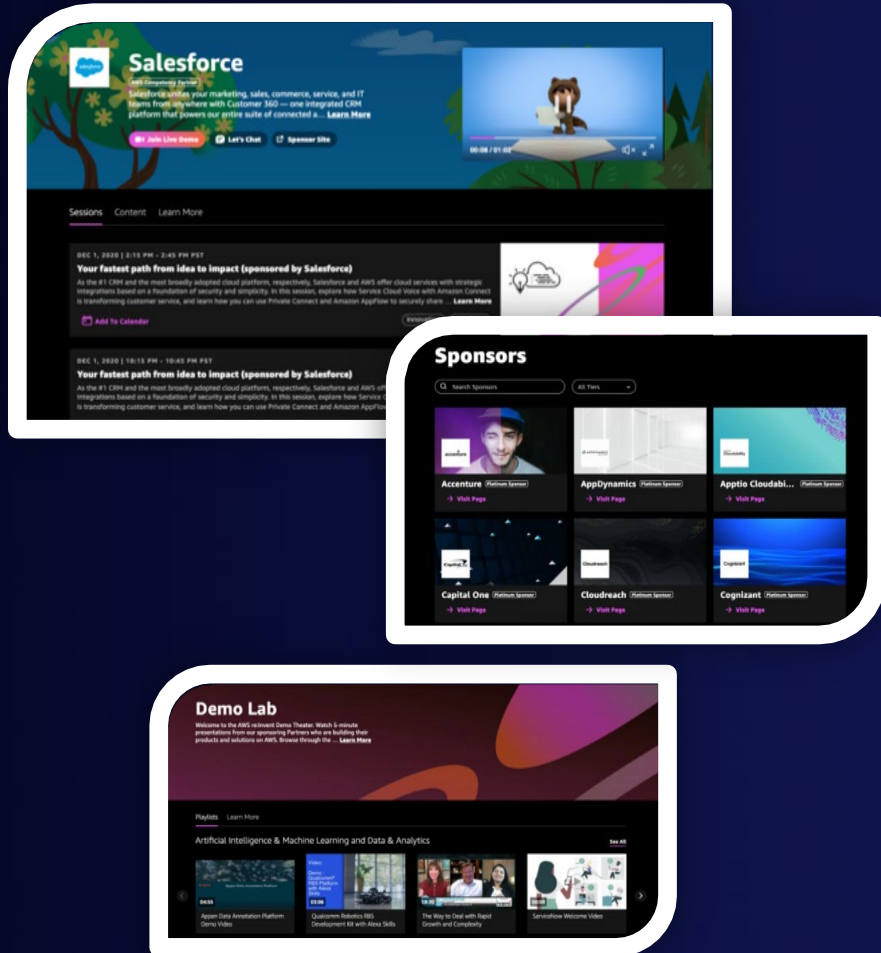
salesforce

Salesforce

AWS Competency Partner

Salesforce unites your marketing, sales, commerce, service, and IT teams from anywhere with Customer 360 — one integrated CRM platform that powers our entire suite of connected a... Learn More

Join Live Demo

Let's Chat

Sponsor Site

00:08 / 01:02

Sessions Content Learn More

DEC 1, 2020 | 2:15 PM - 2:45 PM PST

Your fastest path from idea to impact (sponsored by Salesforce)

As the #1 CRM and the most broadly adopted cloud platform, respectively, Salesforce and AWS offer cloud services with strategic integrations based on a foundation of security and simplicity. In this session, explore how Service Cloud Voice with Amazon Connect is transforming customer service, and learn how you can use Private Connect and Amazon AppFlow to securely share ... Learn More

Add To Calendar

Innovation

DEC 1, 2020 | 10:15 PM - 10:45 PM PST

Your fastest path from idea to impact (sponsored by Salesforce)

As the #1 CRM and the most broadly adopted cloud platform, respectively, Salesforce and AWS offer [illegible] integrations based on a foundation of security and simplicity. In this session, explore how Service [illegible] is transforming customer service, and learn how you can use Private Connect and Amazon AppFlow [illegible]

Sponsors

Search Sponsors

All Tiers

accenture

Accenture Platinum Sponsor

Visit Page

AppDynamics

AppDynamics Platinum Sponsor

Visit Page

Cloudability

Apptio Cloudabi... Platinum Sponsor

Visit Page

Capital One

Capital One Platinum Sponsor

Visit Page

Cloudreach

Cloudreach Platinum Sponsor

Visit Page

Cognizant

Cognizant Platinum Sponsor

Visit Page

Demo Lab

Welcome to the AWS re:Invent Demo Theater. Watch 5-minute presentations from our sponsoring Partners who are building their products and solutions on AWS. Browse through the ... Learn More

Playlists Learn More

Artificial Intelligence & Machine Learning and Data & Analytics

See All

04:55

Appen Data Annotation Platform Demo Video

03:06

Qualcomm Robotics RB5 Development Kit with Alexa Skills

19:30

The Way to Deal with Rapid Growth and Complexity

ServiceNow Welcome Video